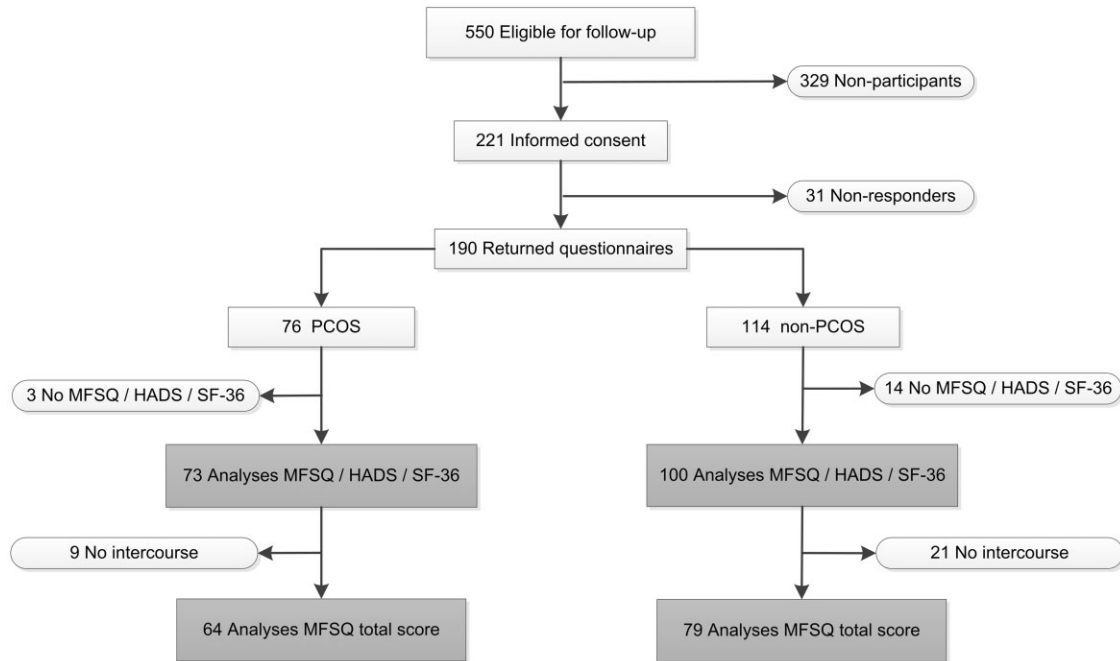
550 Eligible for follow-up

329 Non-participants

221 Informed consent

31 Non-responders

190 Returned questionnaires

76 PCOS

114 non-PCOS

3 No MFSQ / HADS / SF-36

14 No MFSQ / HADS / SF-36

73 Analyses MFSQ / HADS / SF-36

100 Analyses MFSQ / HADS / SF-36

9 No intercourse

21 No intercourse

64 Analyses MFSQ total score

79 Analyses MFSQ total score